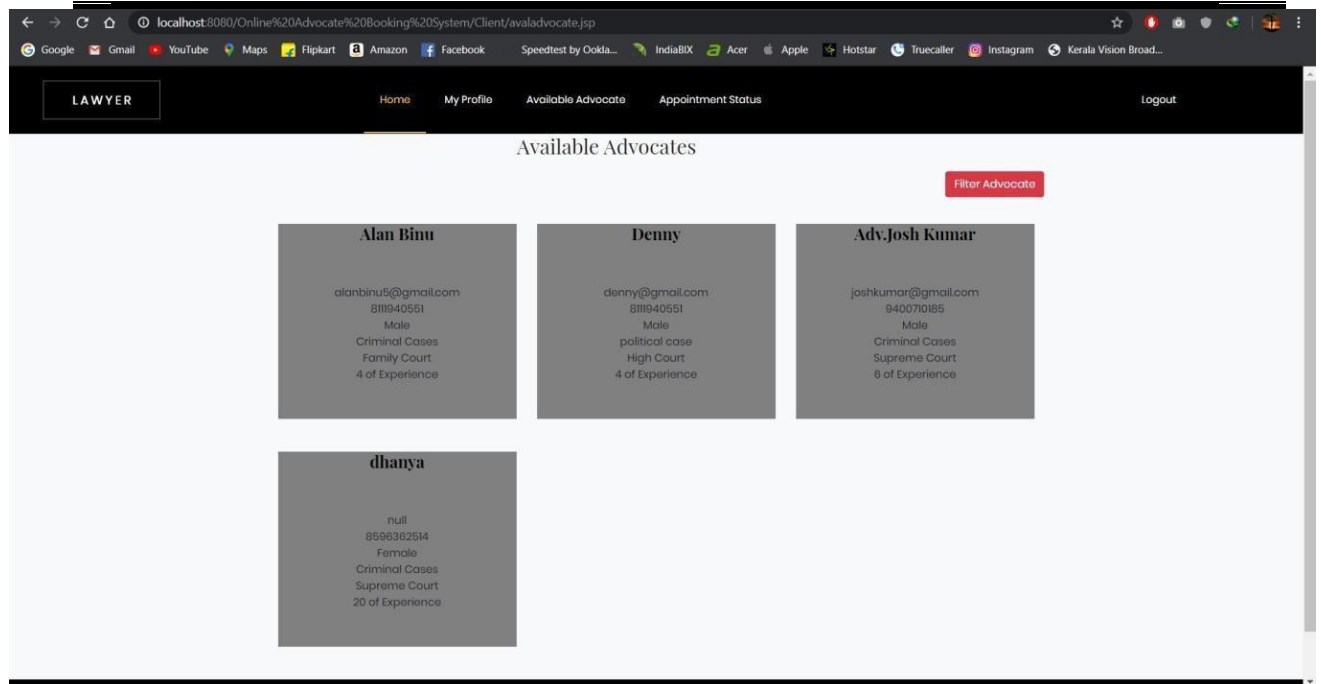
localhost:8080/Online%20Advocate%20Booking%20System/Client/avaladvocate.jsp

Google Gmail YouTube Maps Flipkart Amazon Facebook Speedtest by Ookla... IndiaBIX Acer Apple Hotstar Truecaller Instagram Kerala Vision Broad...

LAWYER

Home My Profile Available Advocate Appointment Status Logout

Available Advocates

Filter Advocate

Alan Binu

alanbinu5@gmail.com
8111940551
Male
Criminal Cases
Family Court
4 of Experience

Denny

denny@gmail.com
8111940551
Male
political case
High Court
4 of Experience

Adv.Josh Kumar

joshkumar@gmail.com
9400710185
Male
Criminal Cases
Supreme Court
6 of Experience

dhanya

null
8596362514
Female
Criminal Cases
Supreme Court
20 of Experience